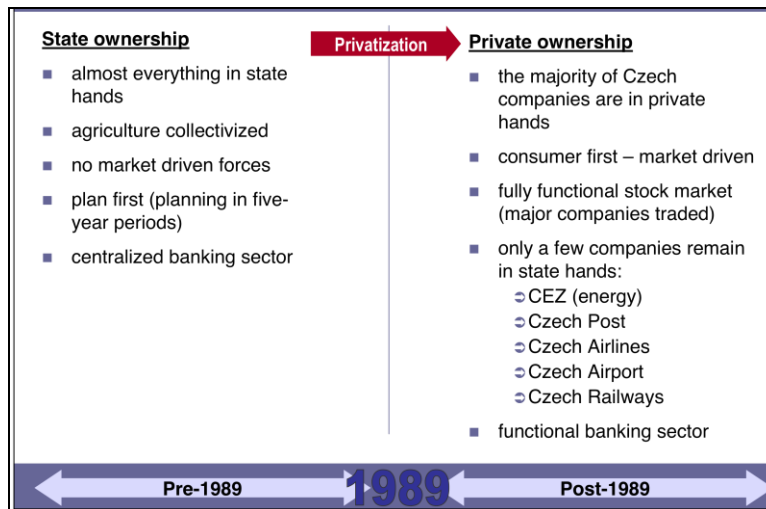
State ownership

- almost everything in state hands
- agriculture collectivized
- no market driven forces
- plan first (planning in five-year periods)
- centralized banking sector

Privatization

Private ownership

- the majority of Czech companies are in private hands
- consumer first – market driven
- fully functional stock market (major companies traded)
- only a few companies remain in state hands:
  - CEZ (energy)
  - Czech Post
  - Czech Airlines
  - Czech Airport
  - Czech Railways
- functional banking sector

Pre-1989

1989

Post-1989